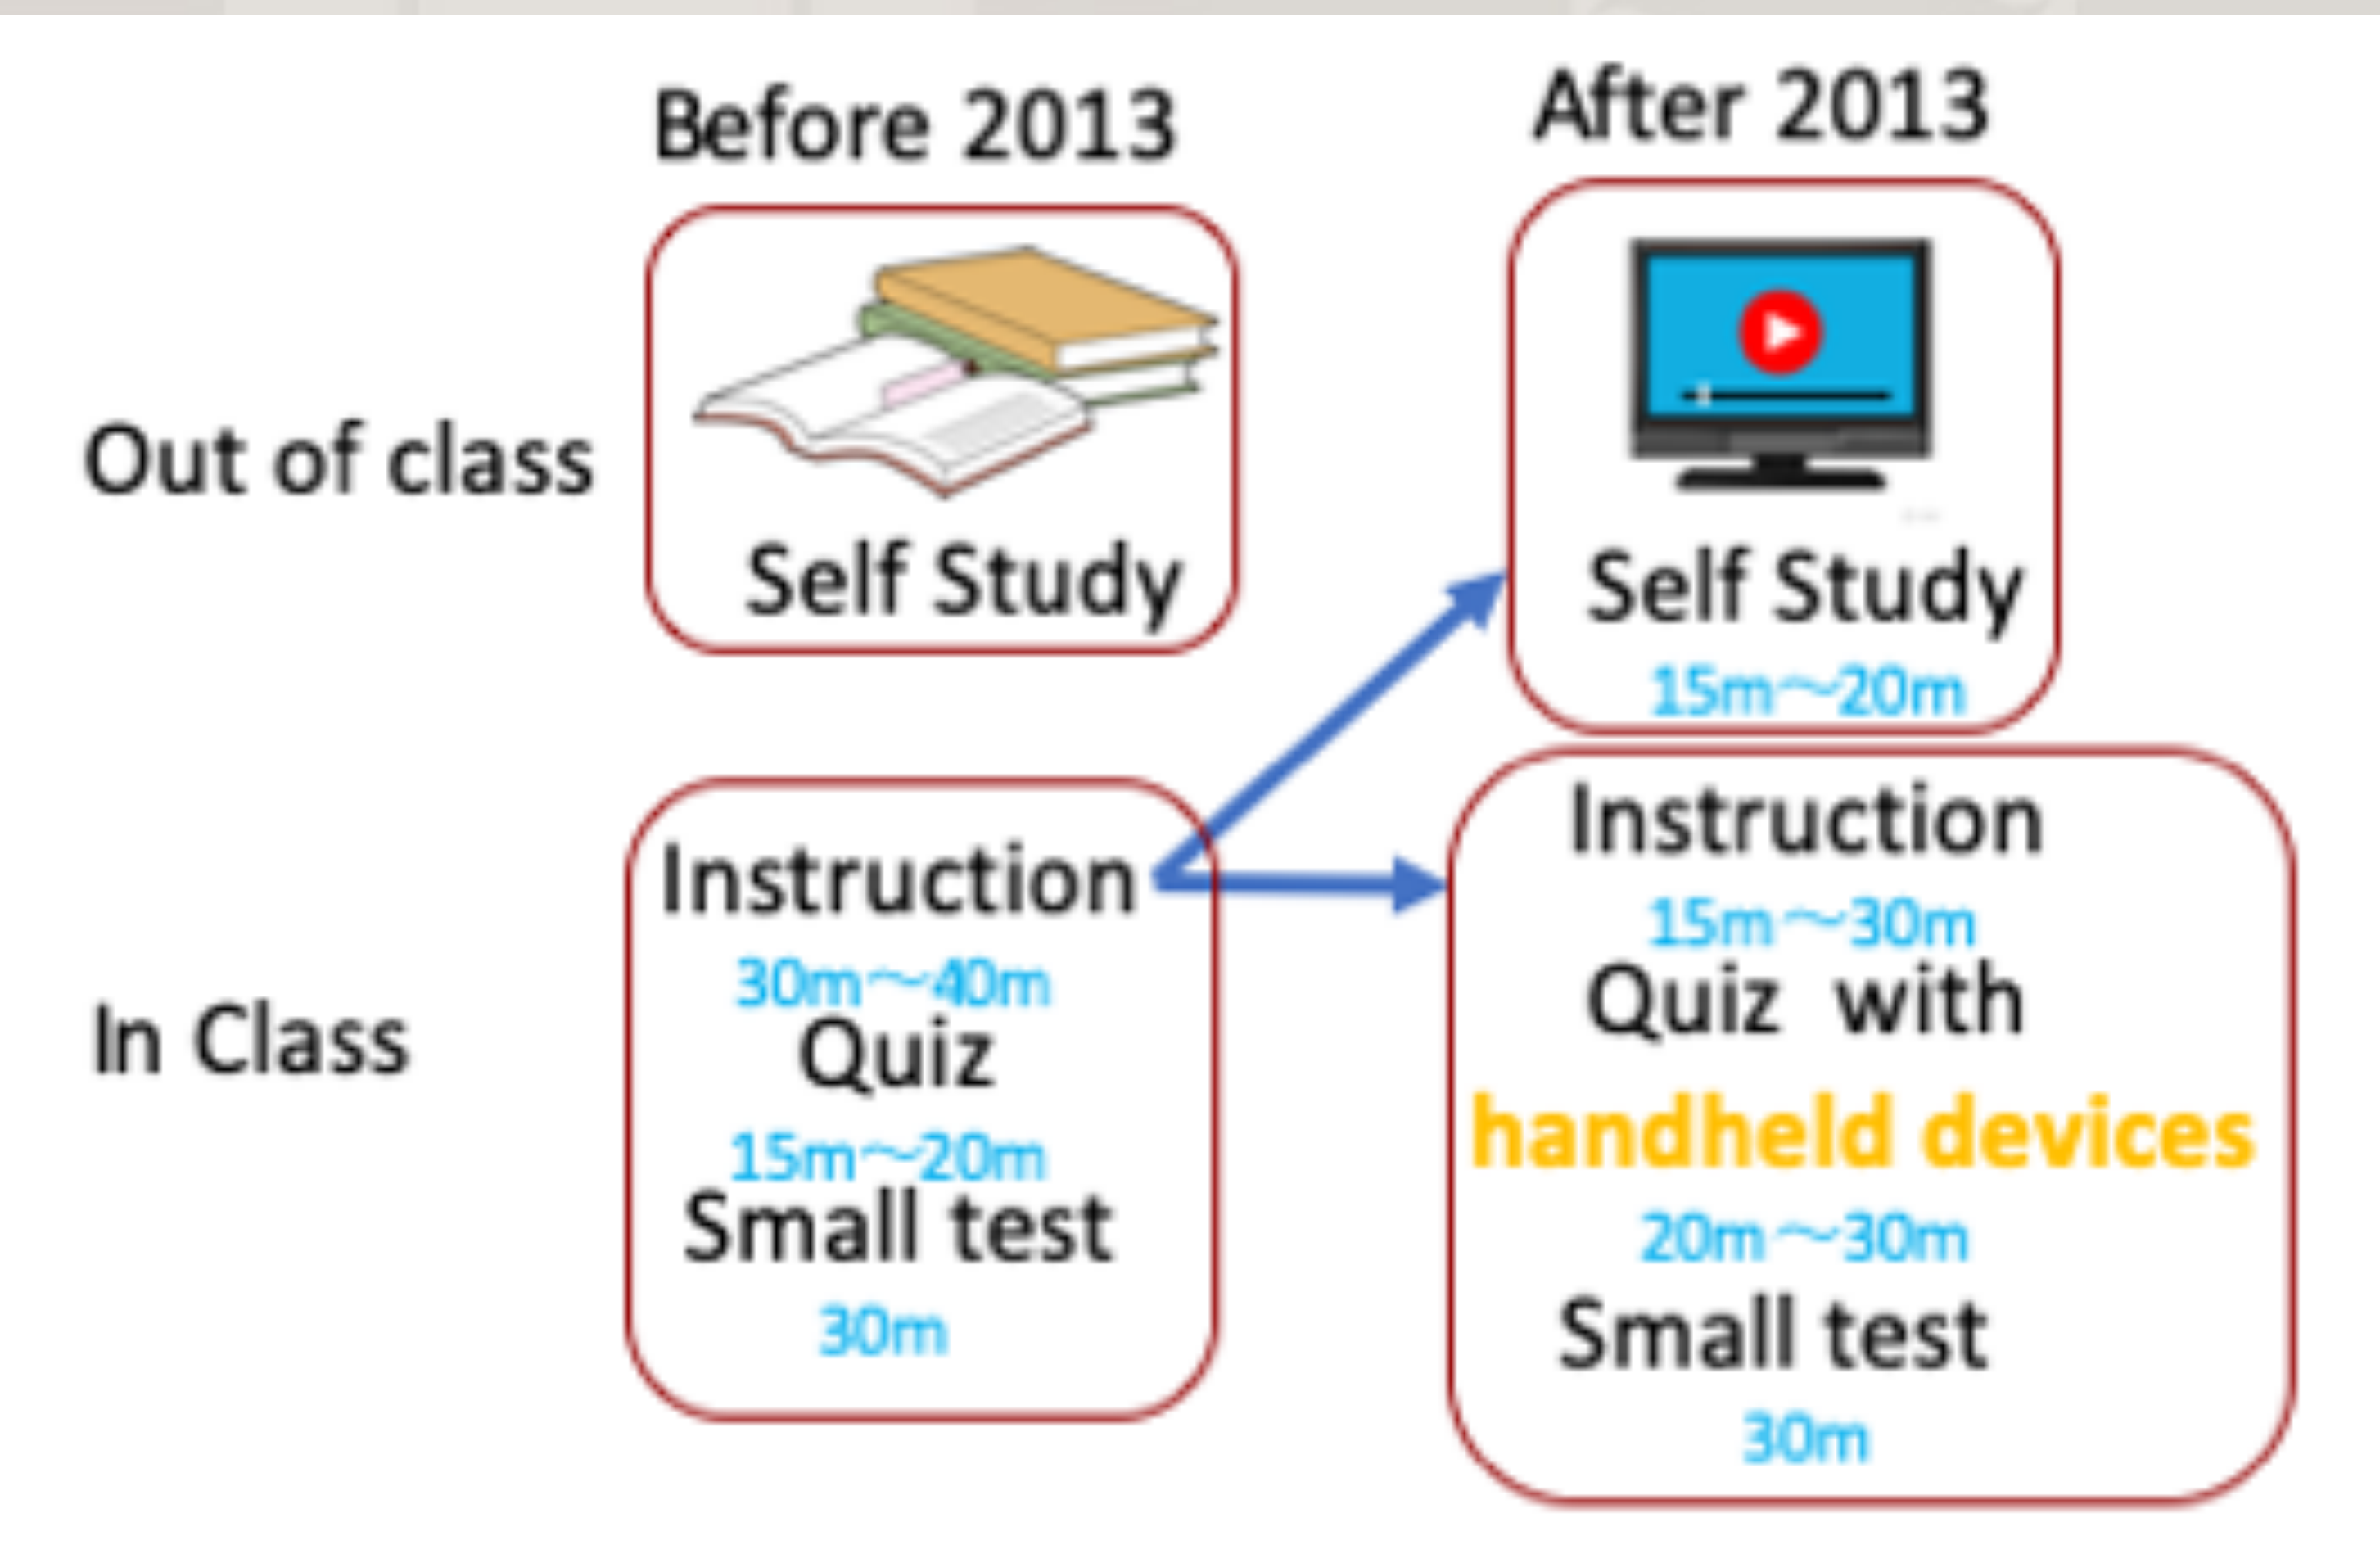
Before 2013

After 2013

Out of class

Self Study

Self Study

15m～20m

In Class

Instruction

30m～40m

Quiz

15m～20m

Small test

30m

Instruction

15m～30m

Quiz with

handheld devices

20m～30m

Small test

30m